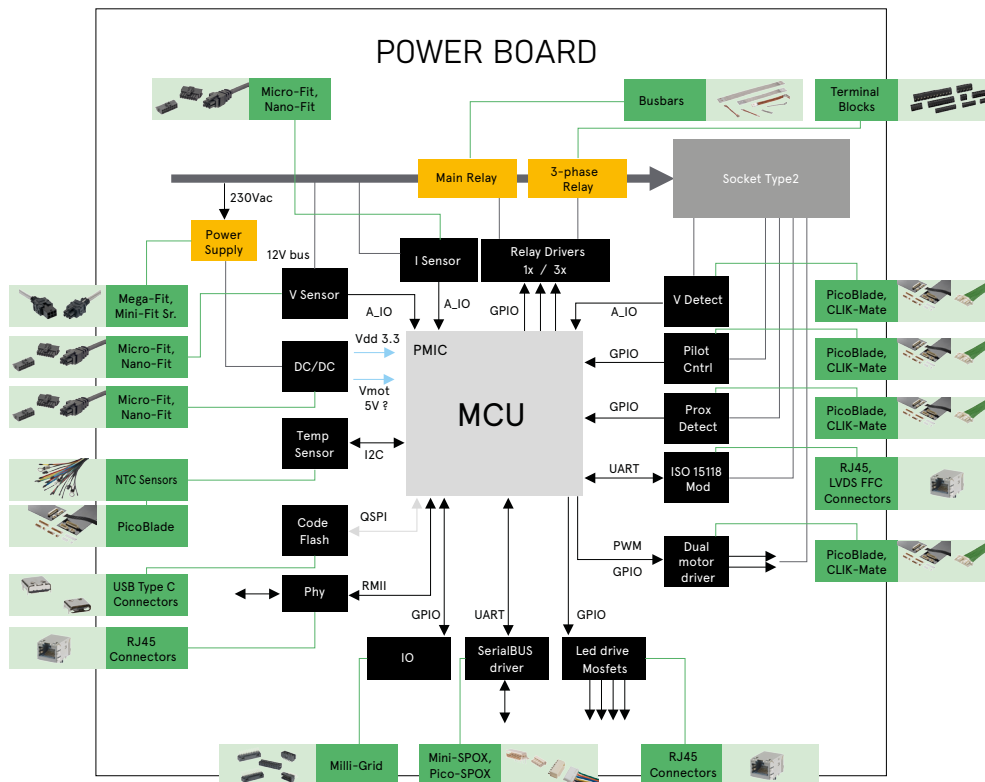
POWER BOARD

Micro-Fit, Nano-Fit

Busbars

Terminal Blocks

Main Relay

3-phase Relay

Socket Type2

230Vac

Power Supply

12V bus

I Sensor

Relay Drivers 1x / 3x

V Sensor

A_IO

A_IO

GPIO

A_IO

V Detect

Mega-Fit, Mini-Fit Sr.

PicoBlade, CLIK-Mate

Micro-Fit, Nano-Fit

DC/DC

Vdd 3.3

PMIC

GPIO

Pilot Cntrl

PicoBlade, CLIK-Mate

Micro-Fit, Nano-Fit

Vmot 5V ?

MCU

GPIO

Prox Detect

PicoBlade, CLIK-Mate

Temp Sensor

I2C

NTC Sensors

UART

ISO 15118 Mod

RJ45, LVDS FFC Connectors

PicoBlade

Code Flash

QSPI

PWM

GPIO

Dual motor driver

PicoBlade, CLIK-Mate

USB Type C Connectors

Phy

RMII

GPIO

UART

GPIO

RJ45 Connectors

IO

SerialBUS driver

Led drive Mosfets

Milli-Grid

Mini-SPOX, Pico-SPOX

RJ45 Connectors